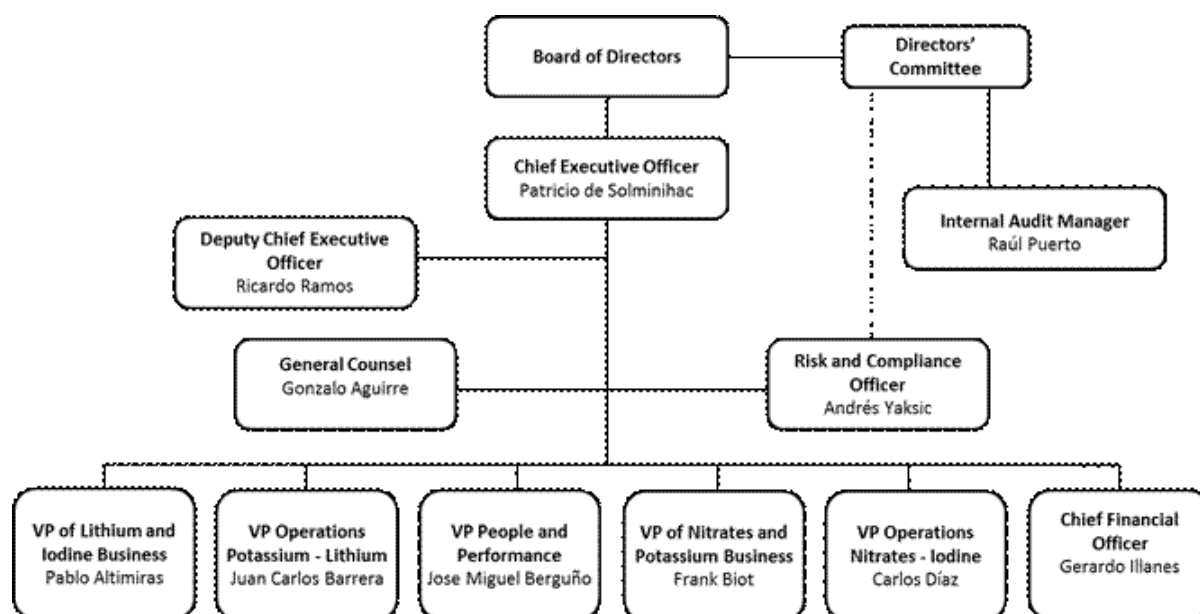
Board of Directors

Directors' Committee

Chief Executive Officer
Patricio de Solminihac

Internal Audit Manager
Raúl Puerto

Deputy Chief Executive Officer
Ricardo Ramos

General Counsel
Gonzalo Aguirre

Risk and Compliance Officer
Andrés Yaksic

VP of Lithium and Iodine Business
Pablo Altimiras

VP Operations Potassium - Lithium
Juan Carlos Barrera

VP People and Performance
Jose Miguel Berguño

VP of Nitrates and Potassium Business
Frank Biot

VP Operations Nitrates - Iodine
Carlos Díaz

Chief Financial Officer
Gerardo Illanes